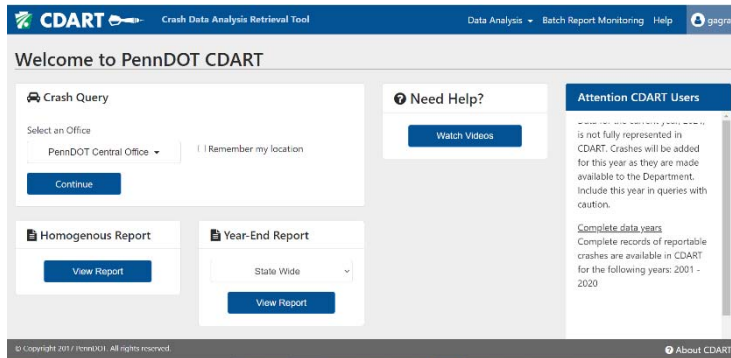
CDART Crash Data Analysis Retrieval Tool

Data Analysis ▾ Batch Report Monitoring Help gagra

Welcome to PennDOT CDART

Crash Query

Select an Office

PennDOT Central Office ▾

Remember my location

Continue

Need Help?

Watch Videos

Attention CDART Users

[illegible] is not fully represented in CDART. Crashes will be added for this year as they are made available to the Department. Include this year in queries with caution.

Complete data years

Complete records of reportable crashes are available in CDART for the following years: 2001 - 2020

Homogenous Report

View Report

Year-End Report

State Wide

View Report

© Copyright 2017 PennDOT. All rights reserved.

About CDART